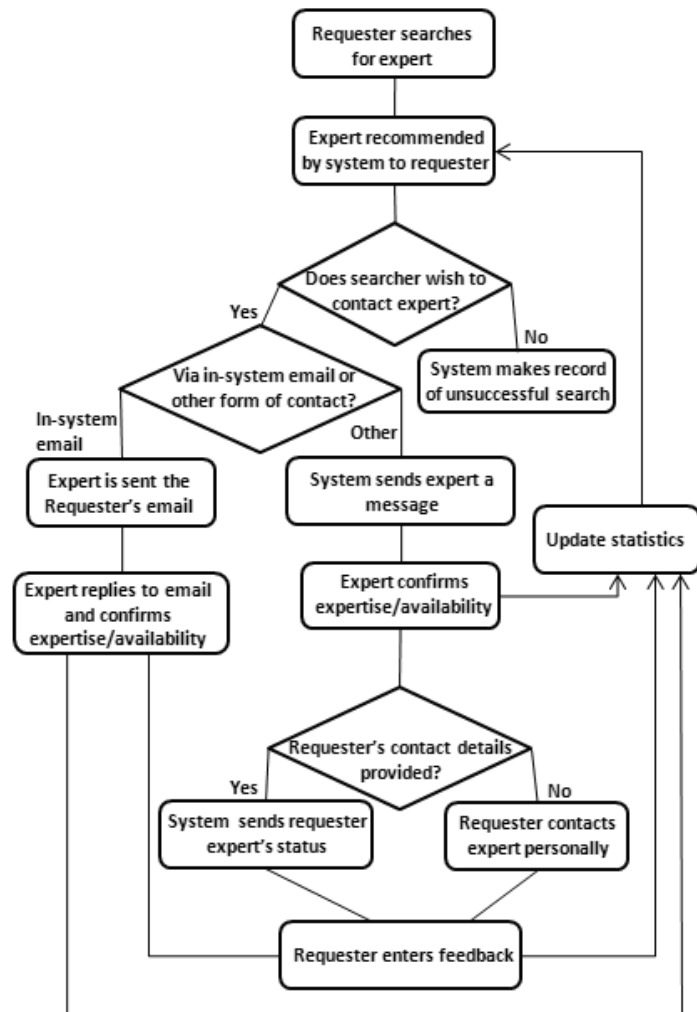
Requester searches for expert

Expert recommended by system to requester

Does searcher wish to contact expert?

Yes

No

System makes record of unsuccessful search

Via in-system email or other form of contact?

In-system email

Other

Expert is sent the Requester's email

System sends expert a message

Update statistics

Expert replies to email and confirms expertise/availability

Expert confirms expertise/availability

Requester's contact details provided?

Yes

No

System sends requester expert's status

Requester contacts expert personally

Requester enters feedback